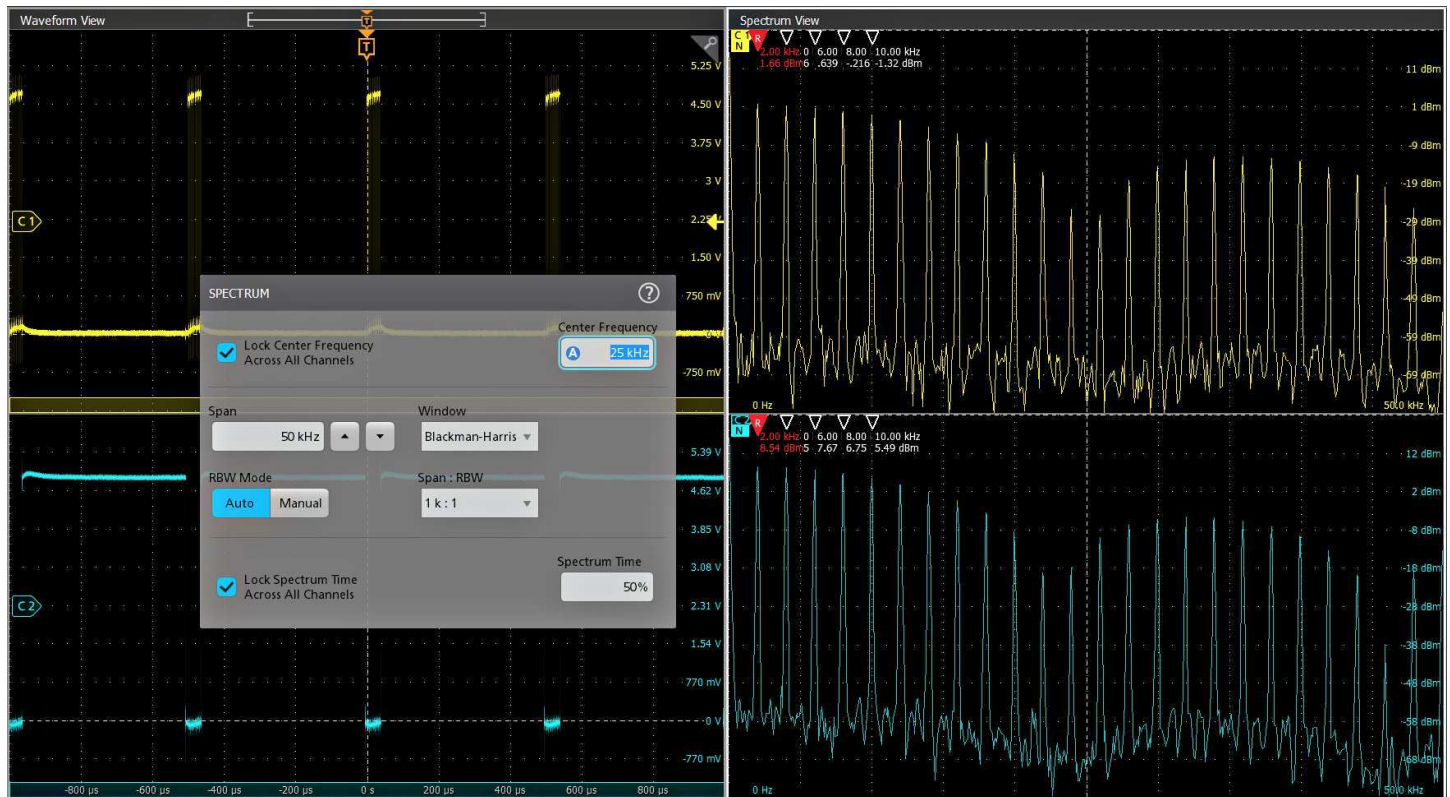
Waveform View

T

5.25 V
4.50 V
3.75 V
3 V
2.25 V
1.50 V
750 mV
-750 mV

C1

SPECTRUM

Lock Center Frequency Across All Channels

Center Frequency
A 25 kHz

Span
50 kHz

Window
Blackman-Harris

RBW Mode
Auto Manual

Span : RBW
1 k : 1

Lock Spectrum Time Across All Channels

Spectrum Time
50%

5.39 V
4.62 V
3.85 V
3.08 V
2.31 V
1.54 V
770 mV
0 V
-770 mV

C2

-800 µs -600 µs -400 µs -200 µs 0 s 200 µs 400 µs 600 µs 800 µs

Spectrum View

C1 N R
2.00 kHz 0 6.00 8.00 10.00 kHz
1.66 dBm 6 .639 -.216 -1.32 dBm

11 dBm
1 dBm
-9 dBm
-19 dBm
-29 dBm
-39 dBm
-49 dBm
-59 dBm
-69 dBm

0 Hz
50.0 kHz

C2 N R
2.00 kHz 0 6.00 8.00 10.00 kHz
8.54 dBm 5 7.67 6.75 5.49 dBm

12 dBm
2 dBm
-8 dBm
-18 dBm
-28 dBm
-38 dBm
-48 dBm
-58 dBm
-68 dBm

0 Hz
50.0 kHz